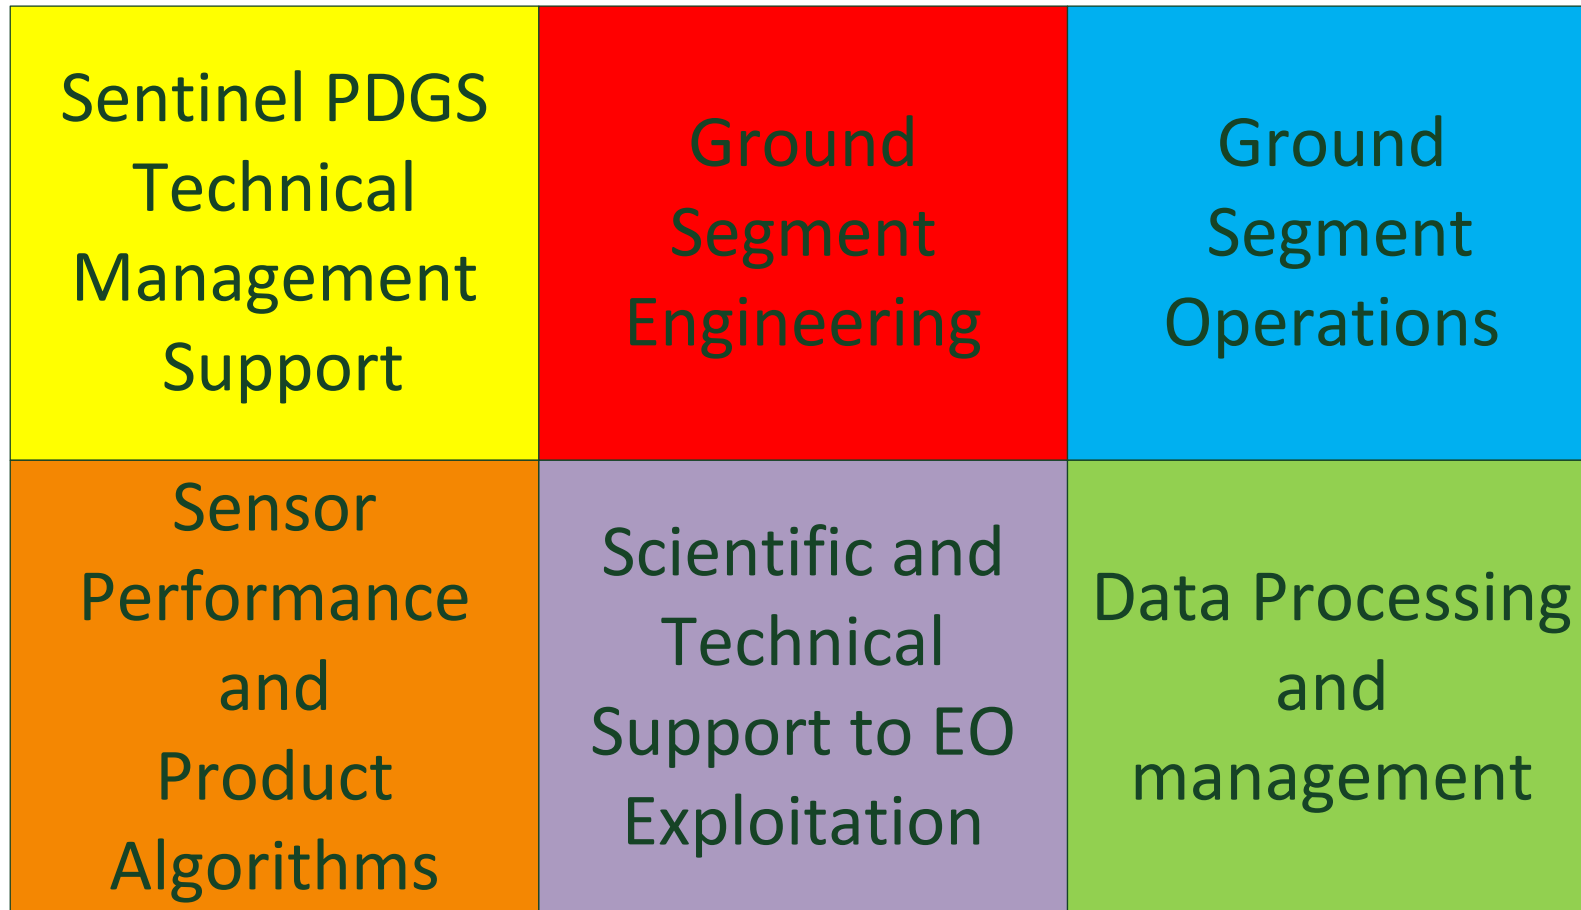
| | | |
|---|---|---|
| Sentinel PDGS Technical Management Support | Ground Segment Engineering | Ground Segment Operations |
| Sensor Performance and Product Algorithms | Scientific and Technical Support to EO Exploitation | Data Processing and management |